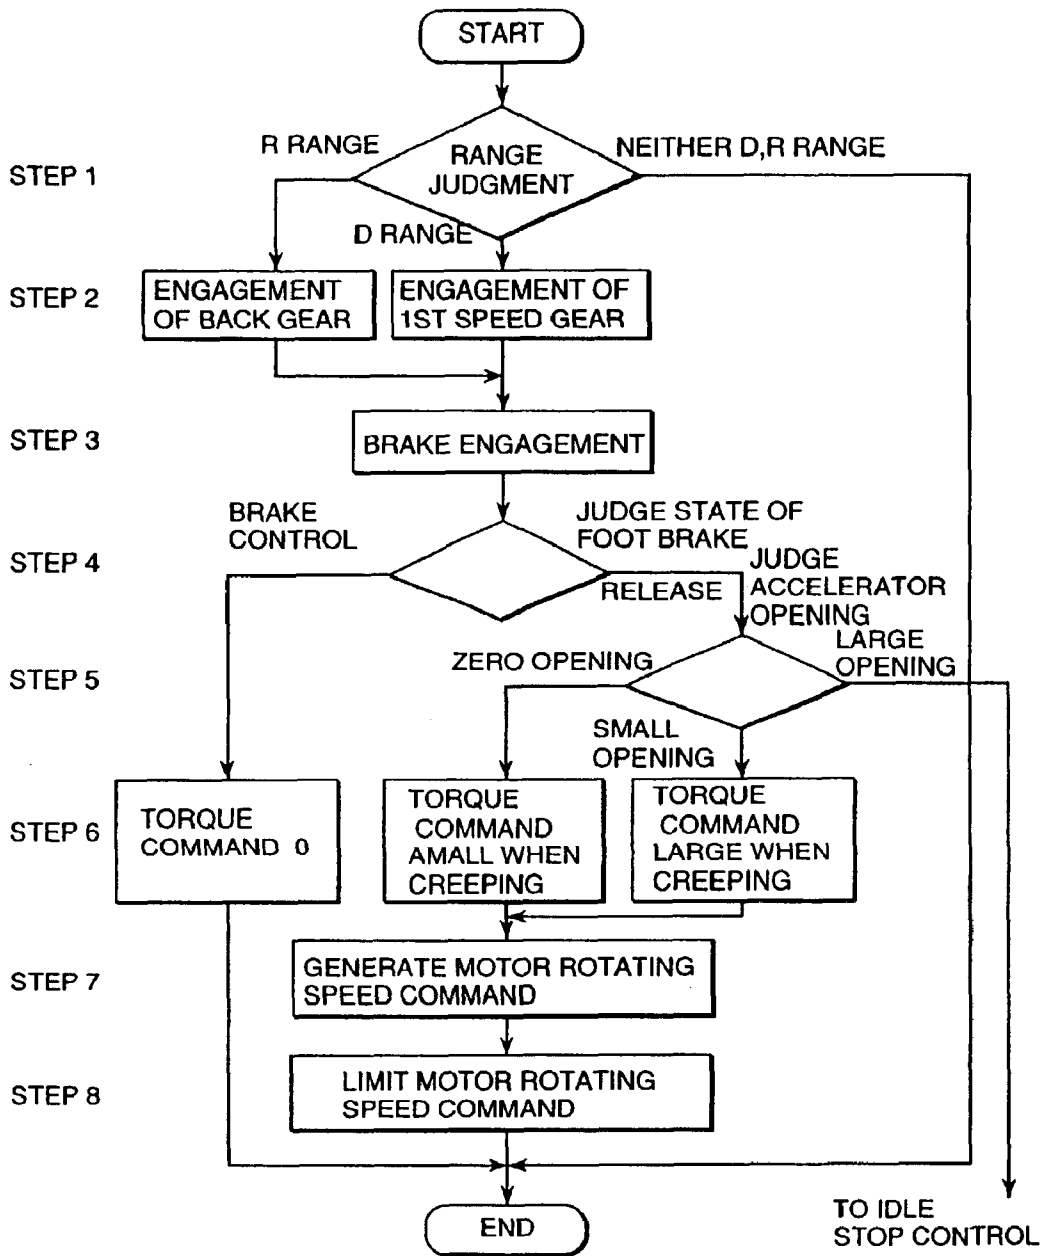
START

STEP 1

R RANGE

RANGE JUDGMENT

NEITHER D,R RANGE

D RANGE

STEP 2

ENGAGEMENT OF BACK GEAR

ENGAGEMENT OF 1ST SPEED GEAR

STEP 3

BRAKE ENGAGEMENT

BRAKE CONTROL

JUDGE STATE OF FOOT BRAKE

STEP 4

RELEASE

JUDGE ACCELERATOR OPENING

STEP 5

ZERO OPENING

LARGE OPENING

SMALL OPENING

STEP 6

TORQUE COMMAND 0

TORQUE COMMAND AMALL WHEN CREEPING

TORQUE COMMAND LARGE WHEN CREEPING

STEP 7

GENERATE MOTOR ROTATING SPEED COMMAND

STEP 8

LIMIT MOTOR ROTATING SPEED COMMAND

END

TO IDLE STOP CONTROL